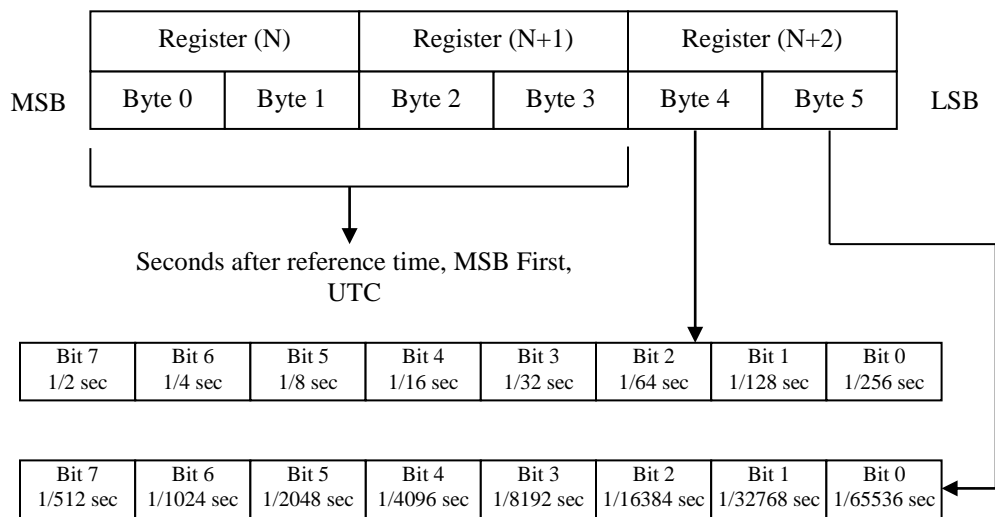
| Register (N) | | Register (N+1) | | Register (N+2) | |
|---|---|---|---|---|---|
| Byte 0 | Byte 1 | Byte 2 | Byte 3 | Byte 4 | Byte 5 |

MSB

LSB

Seconds after reference time, MSB First, UTC

| Bit 7 1/2 sec | Bit 6 1/4 sec | Bit 5 1/8 sec | Bit 4 1/16 sec | Bit 3 1/32 sec | Bit 2 1/64 sec | Bit 1 1/128 sec | Bit 0 1/256 sec |
|---|---|---|---|---|---|---|---|

| Bit 7 1/512 sec | Bit 6 1/1024 sec | Bit 5 1/2048 sec | Bit 4 1/4096 sec | Bit 3 1/8192 sec | Bit 2 1/16384 sec | Bit 1 1/32768 sec | Bit 0 1/65536 sec |
|---|---|---|---|---|---|---|---|